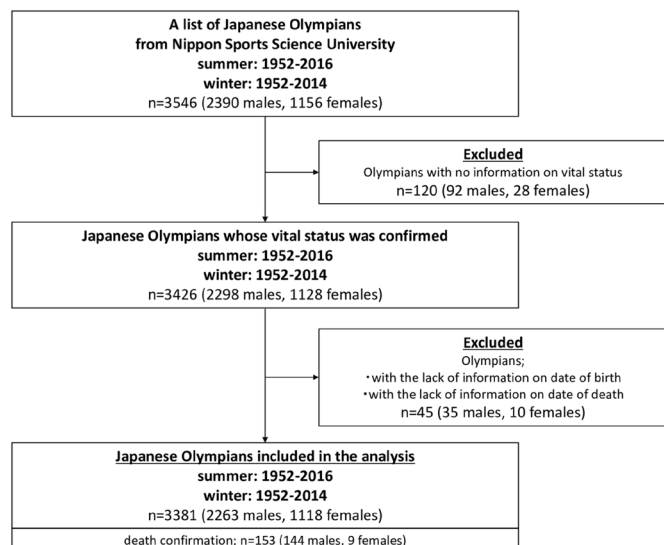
A list of Japanese Olympians
from Nippon Sports Science University
summer: 1952-2016
winter: 1952-2014
n=3546 (2390 males, 1156 females)

Excluded
Olympians with no information on vital status
n=120 (92 males, 28 females)

Japanese Olympians whose vital status was confirmed
summer: 1952-2016
winter: 1952-2014
n=3426 (2298 males, 1128 females)

Excluded
Olympians;
・with the lack of information on date of birth
・with the lack of information on date of death
n=45 (35 males, 10 females)

Japanese Olympians included in the analysis
summer: 1952-2016
winter: 1952-2014
n=3381 (2263 males, 1118 females)

death confirmation: n=153 (144 males, 9 females)